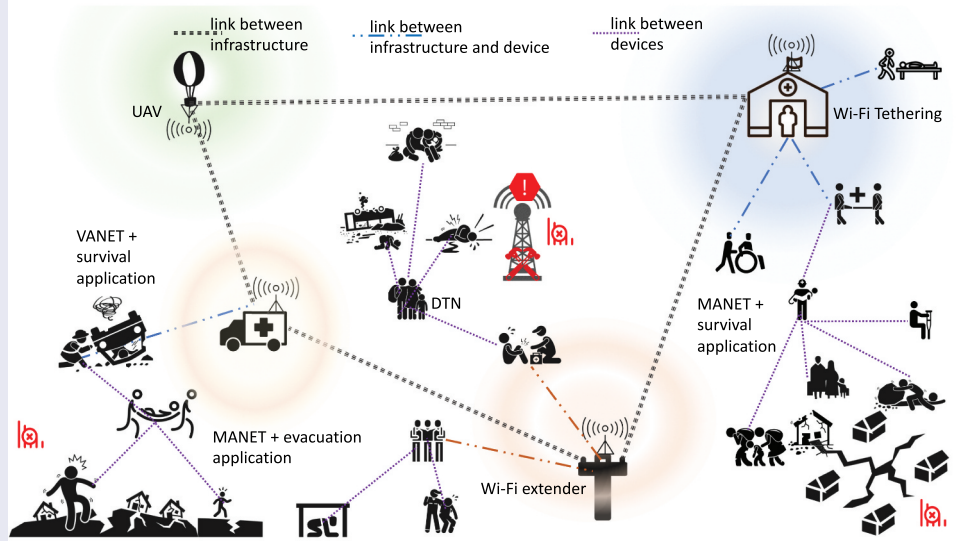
link between infrastructure

link between infrastructure and device

link between devices

UAV

Wi-Fi Tethering

VANET + survival application

DTN

MANET + survival application

MANET + evacuation application

Wi-Fi extender